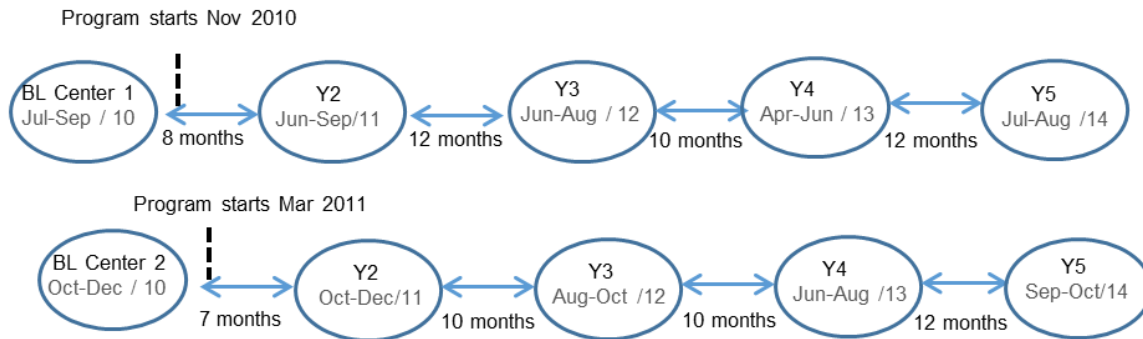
Program starts Nov 2010

BL Center 1
Jul-Sep / 10

8 months

Y2
Jun-Sep/11

12 months

Y3
Jun-Aug / 12

10 months

Y4
Apr-Jun / 13

12 months

Y5
Jul-Aug /14

Program starts Mar 2011

BL Center 2
Oct-Dec / 10

7 months

Y2
Oct-Dec/11

10 months

Y3
Aug-Oct /12

10 months

Y4
Jun-Aug /13

12 months

Y5
Sep-Oct/14